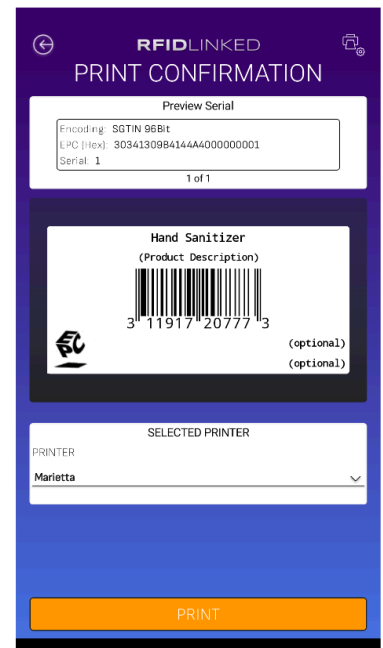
RFIDLINKED
PRINT CONFIRMATION

Preview Serial

Encoding: SGTIN 96Bit
EPC (Hex): 3034130984144A4000000001
Serial: 1

1 of 1

Hand Sanitizer
(Product Description)
3 11917 20777 3
(optional)
(optional)

SELECTED PRINTER
PRINTER
Marietta

PRINT